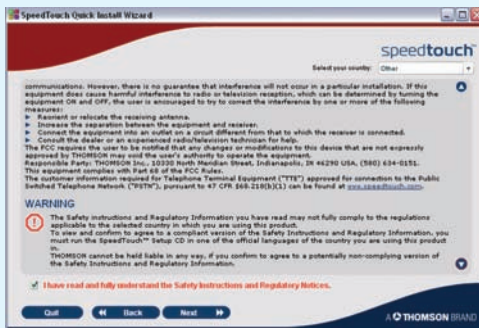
SpeedTouch Quick Install Wizard

speedtouch™

Select your country: Other

communications. However, there is no guarantee that interference will not occur in a particular installation. If this equipment does cause harmful interference to radio or television reception, which can be determined by turning the equipment ON and OFF, the user is encouraged to try to correct the interference by one or more of the following measures:
Reorient or relocate the receiving antenna.
Increase the separation between the equipment and receiver.
Connect the equipment into an outlet on a circuit different from that to which the receiver is connected.
Consult the dealer or an experienced radio/television technician for help.
The FCC requires the user to be notified that any changes or modifications to this device that are not expressly approved by THOMSON may void the user's authority to operate the equipment.
Responsible Party: THOMSON Inc., 10330 North Meridian Street, Indianapolis, IN 46290 USA, (580) 634-0151.
This equipment complies with Part 68 of the FCC Rules.
The customer information required for Telephone Terminal Equipment ("TTE") approved for connection to the Public Switched Telephone Network ("PSTN"), pursuant to 47 CFR 68.218(b)(1) can be found at www.speedtouch.com.

WARNING
The Safety instructions and Regulatory Information you have read may not fully comply to the regulations applicable to the selected country in which you are using this product.
To view and confirm to agree to a compliant version of the Safety Instructions and Regulatory Information, you must run the SpeedTouch™ Setup CD in one of the official languages of the country you are using this product in.
THOMSON cannot be held liable in any way, if you confirm to agree to a potentially non-complying version of the Safety Instructions and Regulatory Information.

I have read and fully understand the Safety Instructions and Regulatory Notices.

Quit
Back
Next

A THOMSON BRAND